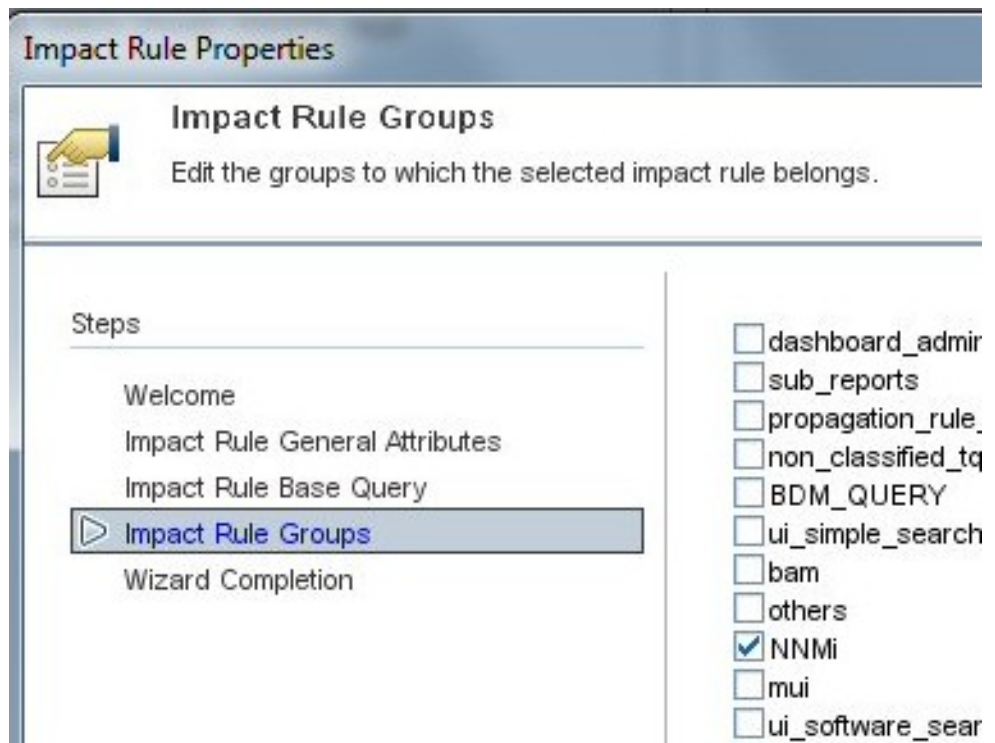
Impact Rule Properties

Impact Rule Groups

Edit the groups to which the selected impact rule belongs.

Steps

Welcome
Impact Rule General Attributes
Impact Rule Base Query
Impact Rule Groups
Wizard Completion

dashboard_admi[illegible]
sub_reports
propagation_rule_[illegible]
non_classified_tq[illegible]
BDM_QUERY
ui_simple_search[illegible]
bam
others
NNMi
mui
ui_software_sear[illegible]